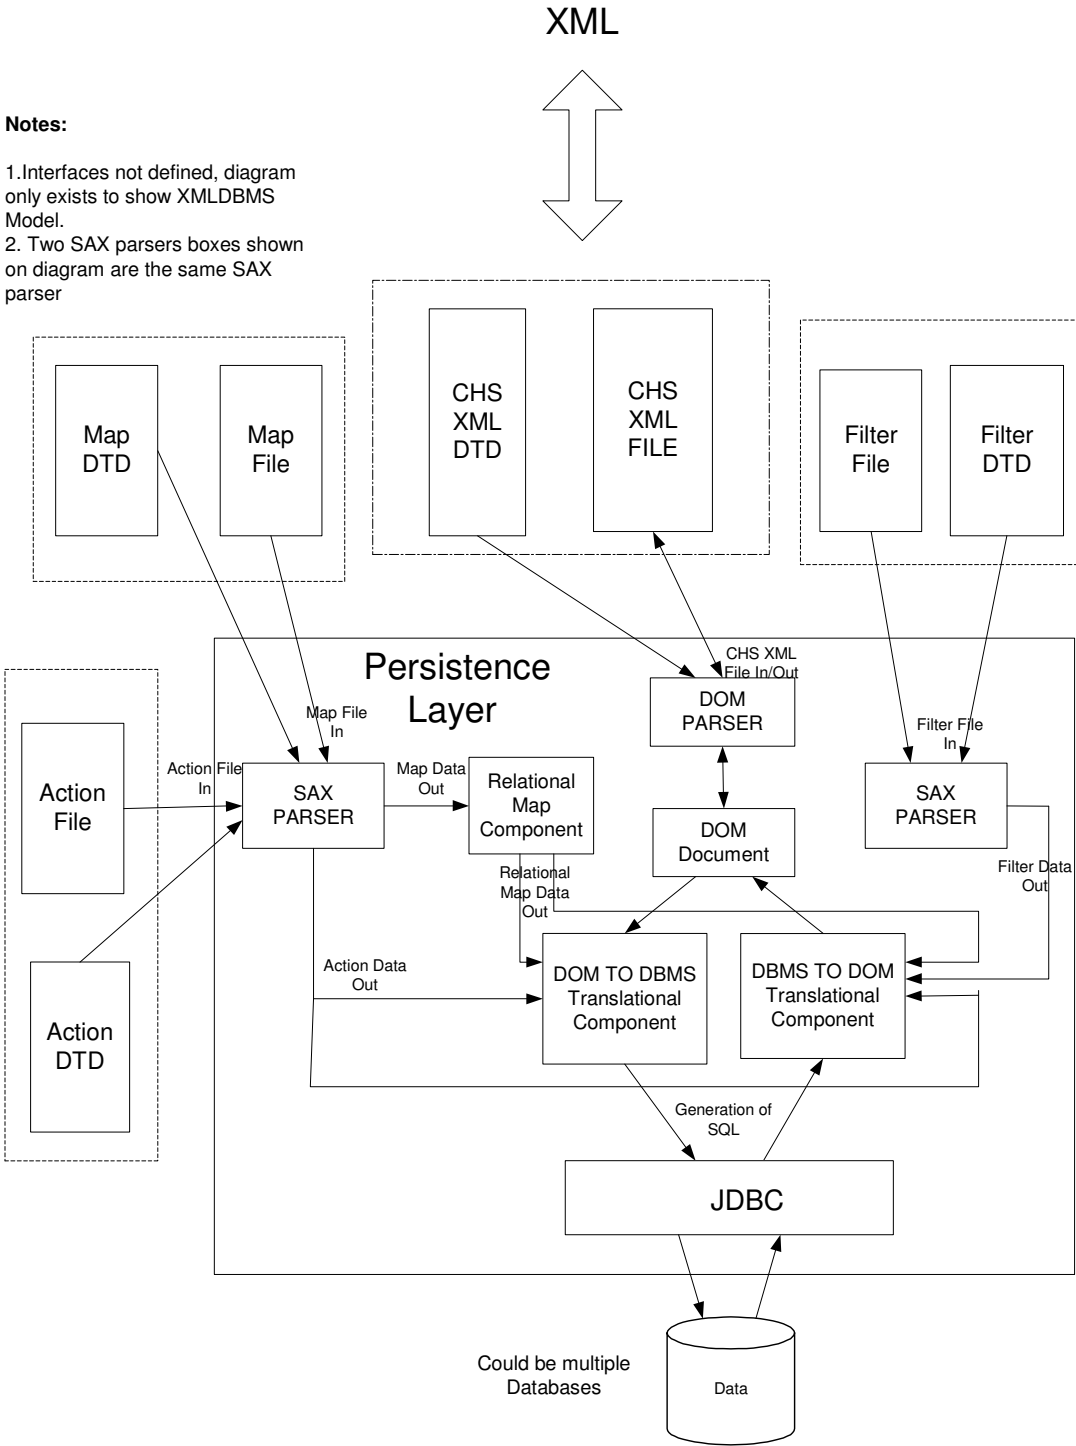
XML

Notes:

1.Interfaces not defined, diagram only exists to show XMLDBMS Model.
2. Two SAX parsers boxes shown on diagram are the same SAX parser

Map DTD

Map File

CHS XML DTD

CHS XML FILE

Filter File

Filter DTD

Persistence Layer

CHS XML File In/Out

DOM PARSER

Map File In

Filter File In

Action File

Action File In

SAX PARSER

Map Data Out

Relational Map Component

DOM Document

SAX PARSER

Relational Map Data Out

Filter Data Out

Action Data Out

DOM TO DBMS Translational Component

DBMS TO DOM Translational Component

Action DTD

Generation of SQL

JDBC

Could be multiple Databases

Data